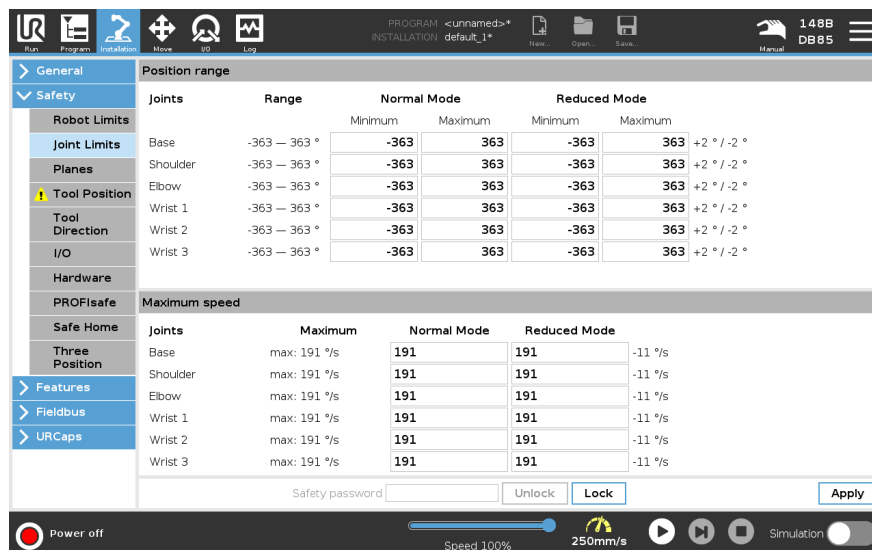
Run Program Installation Move I/O Log

PROGRAM <unnamed>*
INSTALLATION default_1*

New... Open... Save...

Manual 148B DB85

General
Safety
Robot Limits
Joint Limits
Planes
Tool Position
Tool Direction
I/O
Hardware
PROFIsafe
Safe Home
Three Position
Features
Fieldbus
URCaps

Position range

| Joints | Range | Normal Mode Minimum | Normal Mode Maximum | Reduced Mode Minimum | Reduced Mode Maximum | |
|---|---|---|---|---|---|---|
| Base | -363 — 363 ° | -363 | 363 | -363 | 363 | +2 ° / -2 ° |
| Shoulder | -363 — 363 ° | -363 | 363 | -363 | 363 | +2 ° / -2 ° |
| Elbow | -363 — 363 ° | -363 | 363 | -363 | 363 | +2 ° / -2 ° |
| Wrist 1 | -363 — 363 ° | -363 | 363 | -363 | 363 | +2 ° / -2 ° |
| Wrist 2 | -363 — 363 ° | -363 | 363 | -363 | 363 | +2 ° / -2 ° |
| Wrist 3 | -363 — 363 ° | -363 | 363 | -363 | 363 | +2 ° / -2 ° |

Maximum speed

| Joints | Maximum | Normal Mode | Reduced Mode | |
|---|---|---|---|---|
| Base | max: 191 °/s | 191 | 191 | -11 °/s |
| Shoulder | max: 191 °/s | 191 | 191 | -11 °/s |
| Elbow | max: 191 °/s | 191 | 191 | -11 °/s |
| Wrist 1 | max: 191 °/s | 191 | 191 | -11 °/s |
| Wrist 2 | max: 191 °/s | 191 | 191 | -11 °/s |
| Wrist 3 | max: 191 °/s | 191 | 191 | -11 °/s |

Safety password Unlock Lock Apply

Power off Speed 100% 250mm/s Simulation